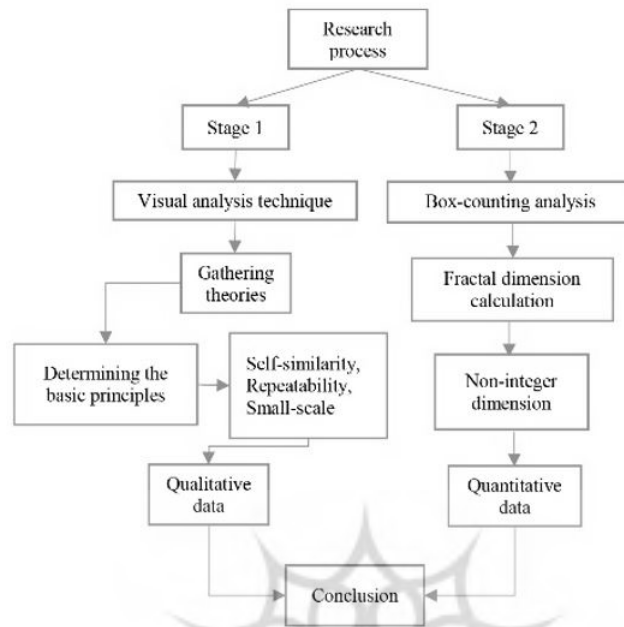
Research process

Stage 1

Stage 2

Visual analysis technique

Box-counting analysis

Gathering theories

Fractal dimension calculation

Determining the basic principles

Self-similarity, Repeatability, Small-scale

Non-integer dimension

Qualitative data

Quantitative data

Conclusion